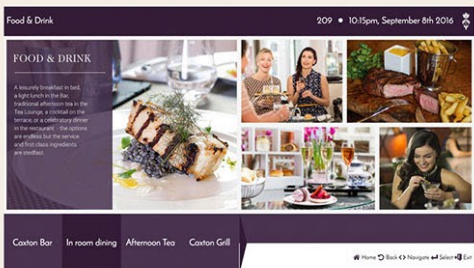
Food & Drink

209 • 10:15pm, September 8th 2016

FOOD & DRINK

A leisurely breakfast in bed, a light lunch in the Bar, traditional afternoon tea in the Tea Lounge, a cocktail on the terrace, or a celebratory dinner in the restaurant - the options are endless but the service and first class ingredients are constant.

Caxton Bar
In room dining
Afternoon Tea
Caxton Grill

Home Back Navigate Select Exit